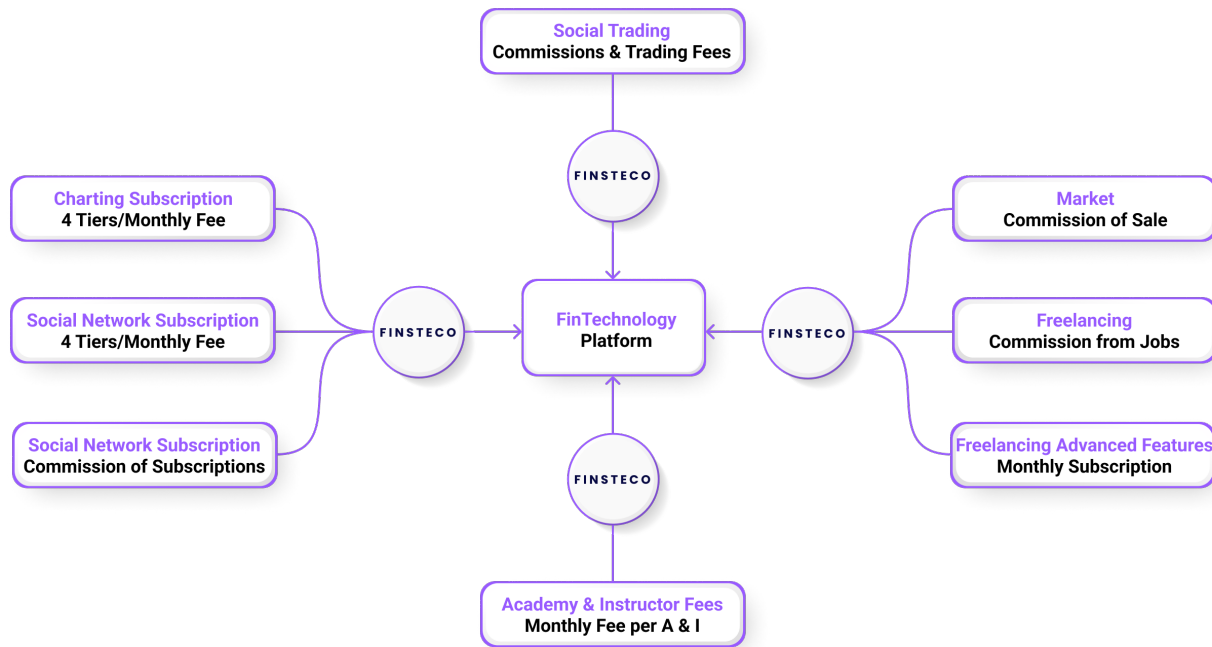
Social Trading
Commissions & Trading Fees

FINSTECO

Charting Subscription
4 Tiers/Monthly Fee

Social Network Subscription
4 Tiers/Monthly Fee

Social Network Subscription
Commission of Subscriptions

FINSTECO

FinTechnology
Platform

FINSTECO

Market
Commission of Sale

Freelancing
Commission from Jobs

Freelancing Advanced Features
Monthly Subscription

FINSTECO

Academy & Instructor Fees
Monthly Fee per A & I